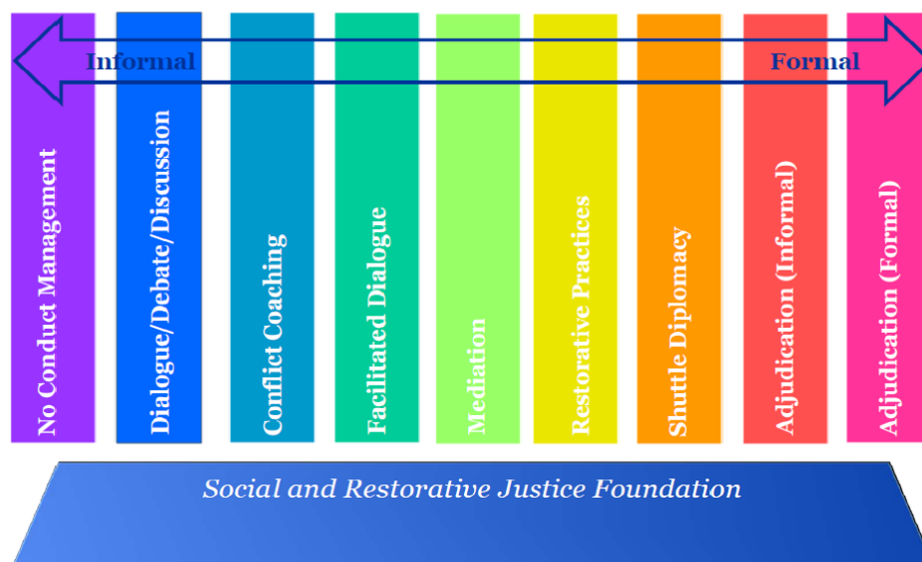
Informal

Formal

No Conduct Management

Dialogue/Debate/Discussion

Conflict Coaching

Facilitated Dialogue

Mediation

Restorative Practices

Shuttle Diplomacy

Adjudication (Informal)

Adjudication (Formal)

Social and Restorative Justice Foundation